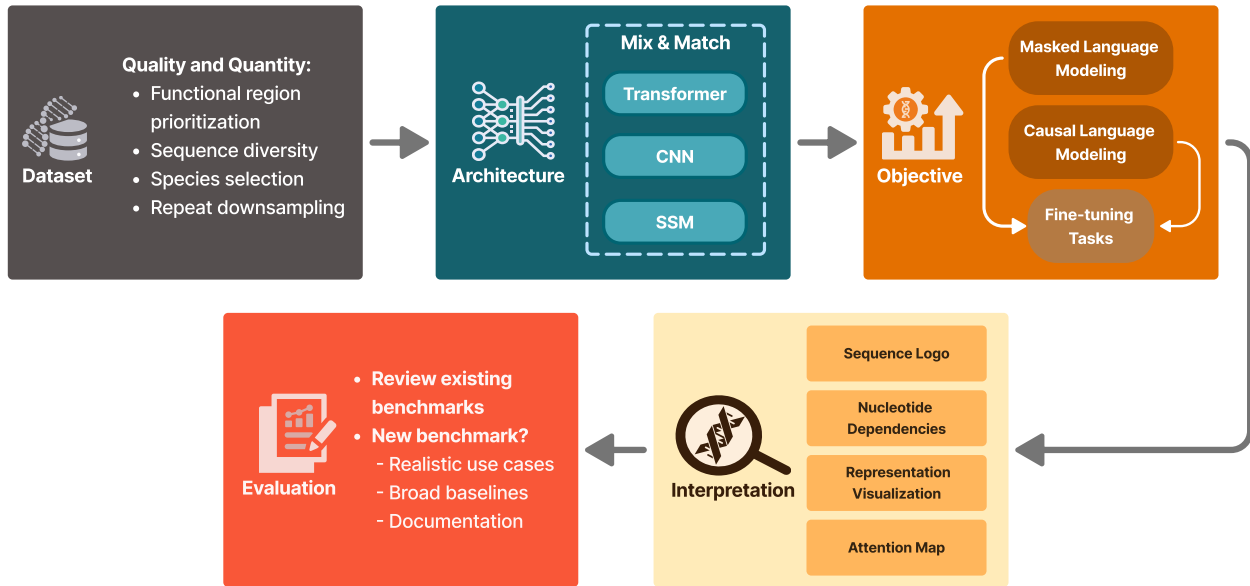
Dataset

Quality and Quantity:
- Functional region prioritization
- Sequence diversity
- Species selection
- Repeat downsampling

Architecture

Mix & Match

Transformer

CNN

SSM

Objective

Masked Language Modeling

Causal Language Modeling

Fine-tuning Tasks

Interpretation

Sequence Logo

Nucleotide Dependencies

Representation Visualization

Attention Map

Evaluation

- Review existing benchmarks
- New benchmark?
  - Realistic use cases
  - Broad baselines
  - Documentation